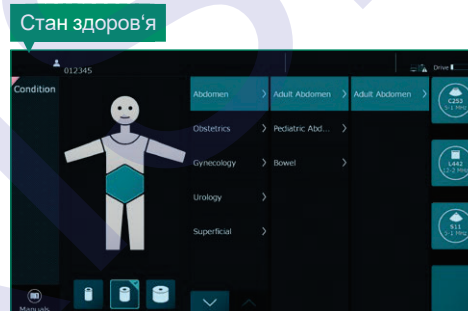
Стан здоров'я

012345

Drive

Condition

Abdomen >
Obstetrics >
Gynecology >
Urology >
Superficial >

Adult Abdomen >
Pediatric Abd... >
Bowel >

Adult Abdomen >

C253
1-1 MHz

L442
1-2 MHz

S11
3-1 MHz

Manuals